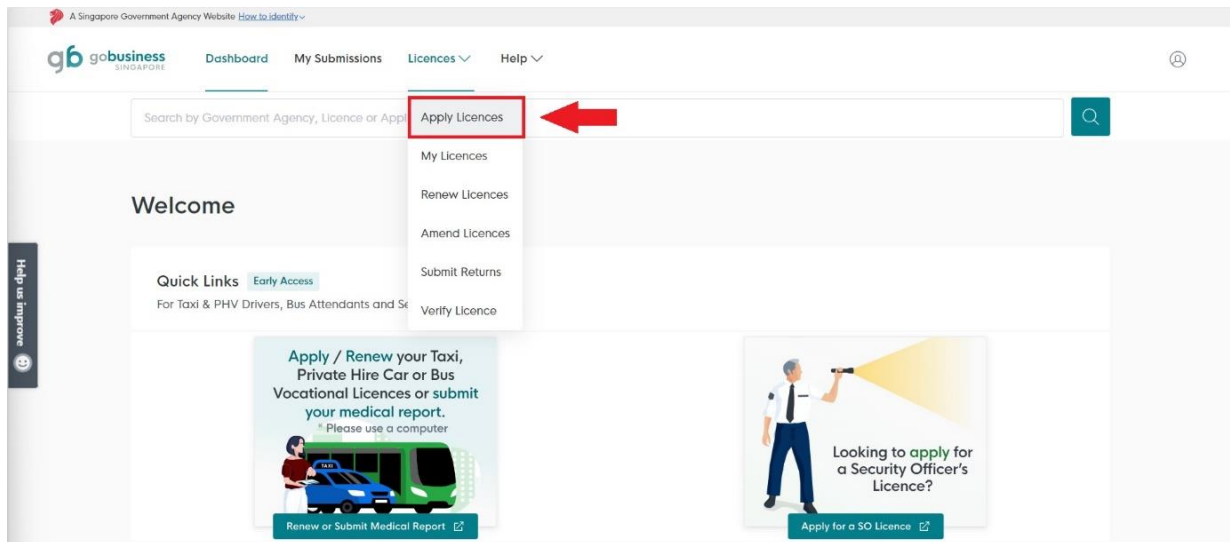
A Singapore Government Agency Website How to identify

gb gobusiness SINGAPORE

Dashboard My Submissions Licences Help

Search by Government Agency, Licence or Appl

Apply Licences

My Licences

Renew Licences

Amend Licences

Submit Returns

Verify Licence

Welcome

Help us improve

Quick Links Early Access

For Taxi & PHV Drivers, Bus Attendants and Se

Apply / Renew your Taxi, Private Hire Car or Bus Vocational Licences or submit your medical report.

* Please use a computer

TAXI

Renew or Submit Medical Report

Looking to apply for a Security Officer's Licence?

Apply for a SO Licence